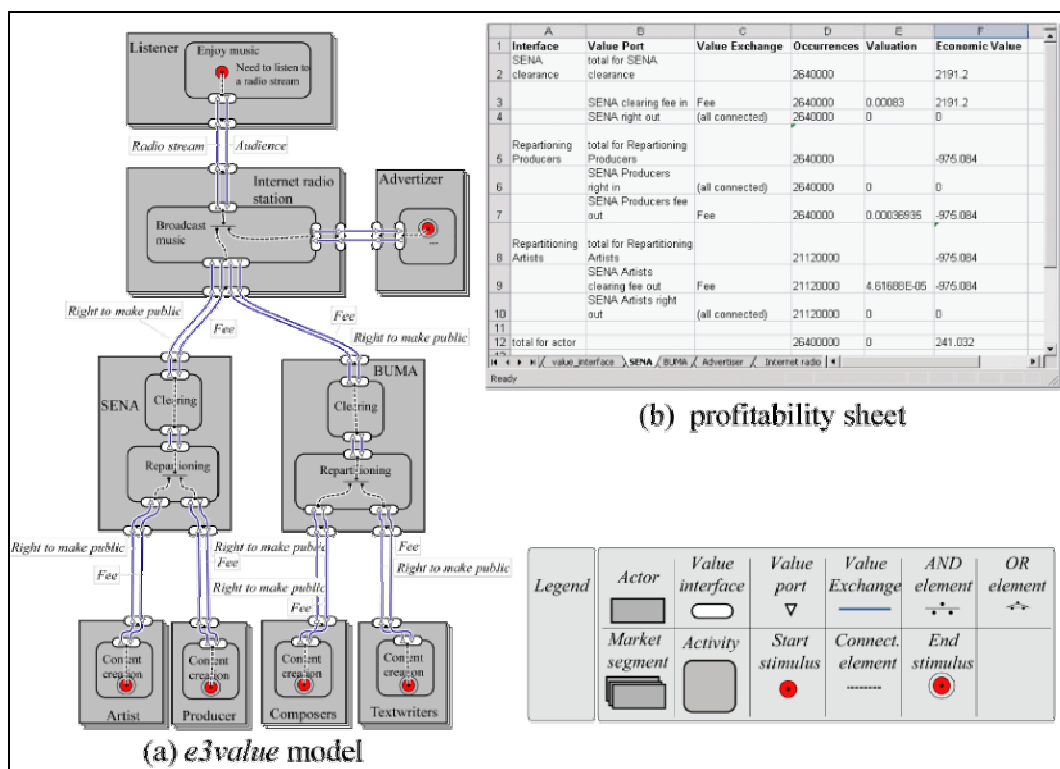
Listener

Enjoy music

Need to listen to a radio stream

Radio stream

Audience

Internet radio station

Broadcast music

Advertizer

Right to make public

Fee

Fee

Right to make public

SENA

Clearing

Repartioning

BUMA

Clearing

Repartitioning

Right to make public

Fee

Right to make public

Fee

Right to make public

Fee

Fee

Right to make public

Content creation

Artist

Content creation

Producer

Content creation

Composers

Content creation

Textwriters

(a) e3value model

| | A | B | C | D | E | F |
|---|---|---|---|---|---|---|
| 1 | Interface | Value Port | Value Exchange | Occurrences | Valuation | Economic Value |
| 2 | SENA clearance | total for SENA clearance | | 2640000 | | 2191.2 |
| 3 | | SENA clearing fee in | Fee | 2640000 | 0.00083 | 2191.2 |
| 4 | | SENA right out | (all connected) | 2640000 | 0 | 0 |
| 5 | Repartioning Producers | total for Repartioning Producers | | 2640000 | | -975.084 |
| 6 | | SENA Producers right in | (all connected) | 2640000 | 0 | 0 |
| 7 | | SENA Producers fee out | Fee | 2640000 | 0.00036935 | -975.084 |
| 8 | Repartitioning Artists | total for Repartitioning Artists | | 21120000 | | -975.084 |
| 9 | | SENA Artists clearing fee out | Fee | 21120000 | 4.61688E-05 | -975.084 |
| 10 | | SENA Artists right out | (all connected) | 21120000 | 0 | 0 |
| 11 | | | | | | |
| 12 | total for actor | | | 26400000 | 0 | 241.032 |

value_interface SENA BUMA Advertiser Internet radio

Ready

(b) profitability sheet

| Legend | Actor | Value interface | Value port | Value Exchange | AND element | OR element |
|---|---|---|---|---|---|---|
| | Market segment | Activity | Start stimulus | Connect. element | End stimulus | |